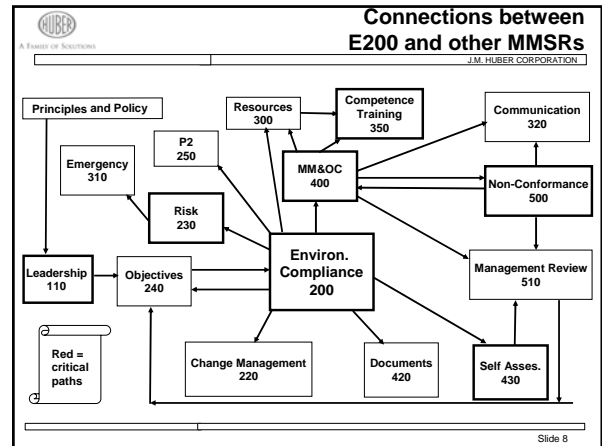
HUBER
A FAMILY OF SOLUTIONS

Connections between E200 and other MMSRs

J.M. HUBER CORPORATION

Principles and Policy

Resources
300

Competence
Training
350

Communication
320

P2
250

Emergency
310

MM&OC
400

Non-Conformance
500

Risk
230

Environ.
Compliance
200

Leadership
110

Objectives
240

Management Review
510

Red =
critical
paths

Change Management
220

Documents
420

Self Asses.
430

Slide 8